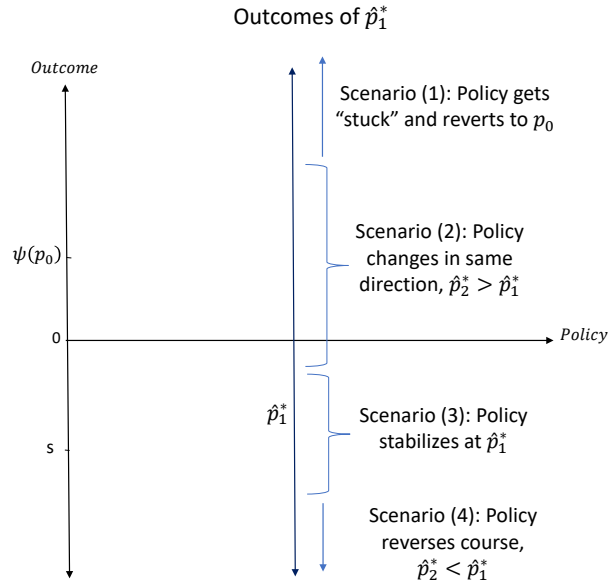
Outcomes of $\hat{p}_1^*$

$Outcome$

Scenario (1): Policy gets "stuck" and reverts to $p_0$

$\psi(p_0)$

Scenario (2): Policy changes in same direction, $\hat{p}_2^* > \hat{p}_1^*$

0

$Policy$

$\hat{p}_1^*$

Scenario (3): Policy stabilizes at $\hat{p}_1^*$

s

Scenario (4): Policy reverses course, $\hat{p}_2^* < \hat{p}_1^*$